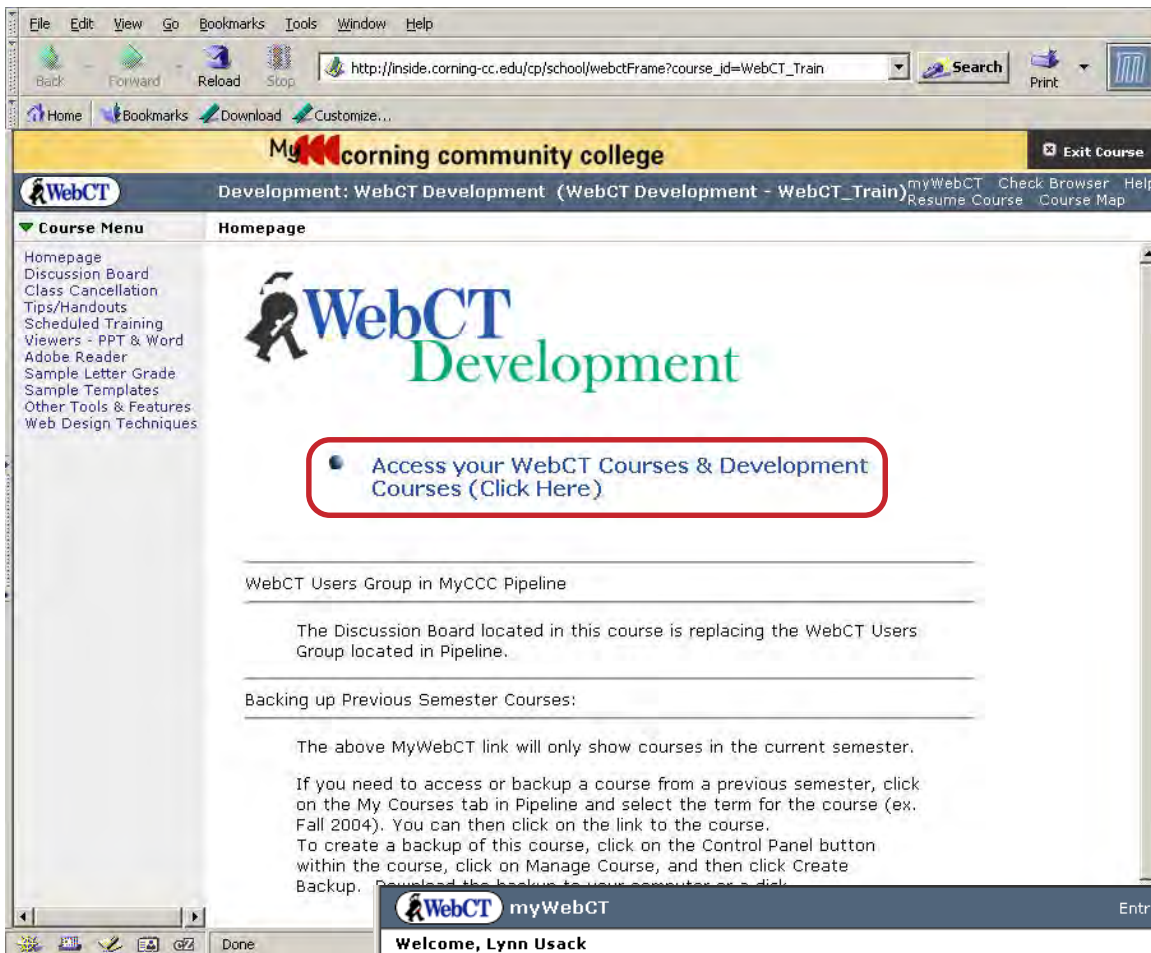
File Edit View Go Bookmarks Tools Window Help

Back Forward Reload Stop http://inside.corning-cc.edu/cp/school/webctFrame?course_id=WebCT_Train Search Print

Home Bookmarks Download Customize...

My corning community college

Exit Course

WebCT

Development: WebCT Development (WebCT Development - WebCT_Train) myWebCT Check Browser Help Resume Course Course Map

Course Menu

Homepage

Homepage
Discussion Board
Class Cancellation
Tips/Handouts
Scheduled Training
Viewers - PPT & Word
Adobe Reader
Sample Letter Grade
Sample Templates
Other Tools & Features
Web Design Techniques

WebCT Development

Access your WebCT Courses & Development Courses (Click Here)

WebCT Users Group in MyCCC Pipeline

The Discussion Board located in this course is replacing the WebCT Users Group located in Pipeline.

Backing up Previous Semester Courses:

The above MyWebCT link will only show courses in the current semester.

If you need to access or backup a course from a previous semester, click on the My Courses tab in Pipeline and select the term for the course (ex. Fall 2004). You can then click on the link to the course.
To create a backup of this course, click on the Control Panel button within the course, click on Manage Course, and then click Create Backup. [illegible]

WebCT myWebCT Entr

Welcome, Lynn Usack

Done